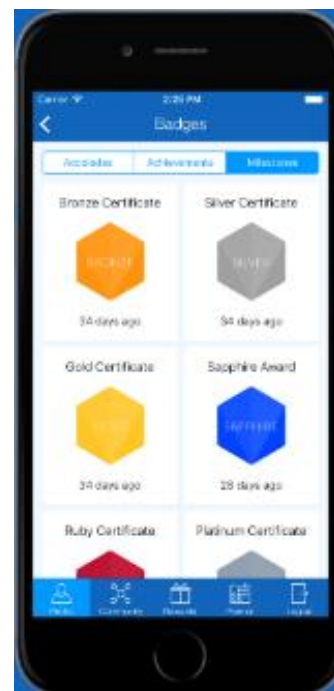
Carrier
2:26 PM
Badges

Accolades
Achievements
Milestones

Bronze Certificate
BRONZE
34 days ago

Silver Certificate
SILVER
34 days ago

Gold Certificate
GOLD
34 days ago

Sapphire Award
SAPPHIRE
28 days ago

Ruby Certificate

Platinum Certificate

Profile
Community
Rewards
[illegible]
Logout